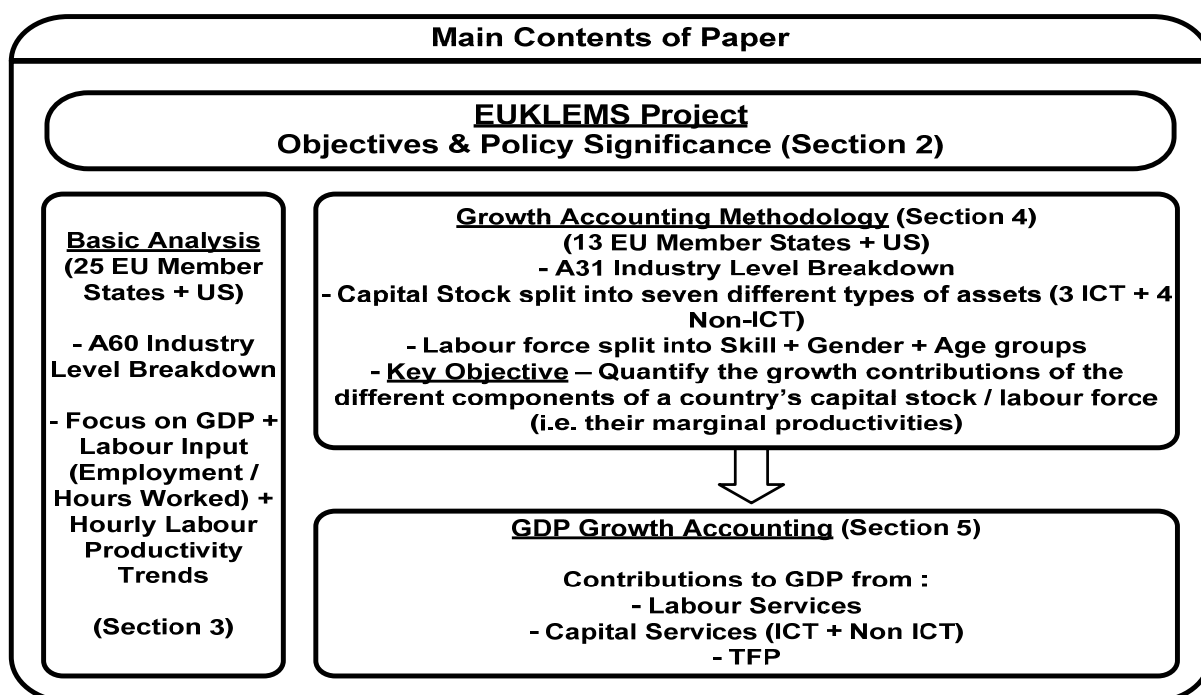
Main Contents of Paper

EUKLEMS Project
Objectives & Policy Significance (Section 2)

Basic Analysis
(25 EU Member States + US)

- A60 Industry Level Breakdown

- Focus on GDP + Labour Input (Employment / Hours Worked) + Hourly Labour Productivity Trends

(Section 3)

Growth Accounting Methodology (Section 4)
(13 EU Member States + US)
- A31 Industry Level Breakdown
- Capital Stock split into seven different types of assets (3 ICT + 4 Non-ICT)
- Labour force split into Skill + Gender + Age groups
- Key Objective – Quantify the growth contributions of the different components of a country's capital stock / labour force (i.e. their marginal productivities)

GDP Growth Accounting (Section 5)

Contributions to GDP from :
- Labour Services
- Capital Services (ICT + Non ICT)
- TFP